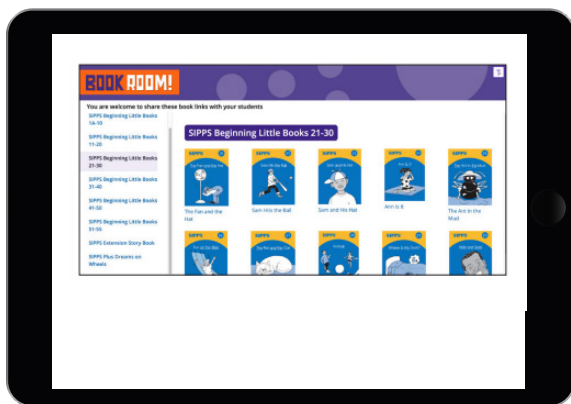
BOOK ROOM!

You are welcome to share these book links with your students

SIPPS Beginning Little Books 1A-10

SIPPS Beginning Little Books 11-20

SIPPS Beginning Little Books 21-30

SIPPS Beginning Little Books 31-40

SIPPS Beginning Little Books 41-50

SIPPS Beginning Little Books 51-55

SIPPS Extension Story Book

SIPPS Plus Dreams on Wheels

SIPPS Beginning Little Books 21-30

SIPPS
The Fan and the Hat
The Fan and the Hat

SIPPS
Sam Hits the Ball
Sam Hits the Ball

SIPPS
Sam and His Hat
Sam and His Hat

SIPPS
Ann Is It
Ann Is It

SIPPS
The Ant in the Mud
The Ant in the Mud

SIPPS
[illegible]

SIPPS
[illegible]

SIPPS
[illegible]

SIPPS
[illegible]

SIPPS
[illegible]